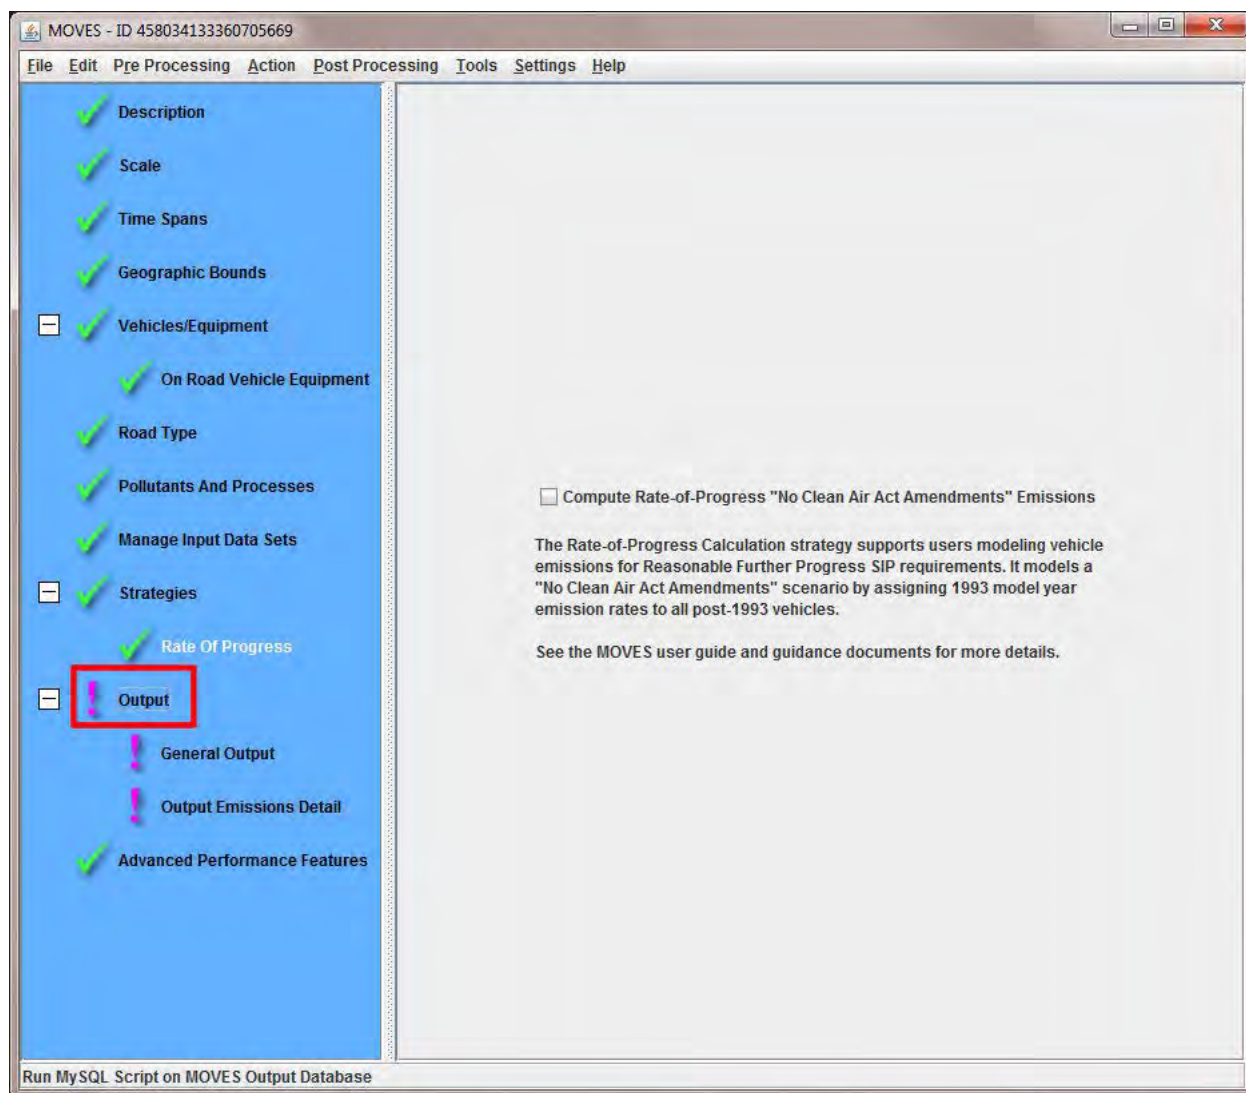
MOVES - ID 4580341333607056669

File Edit Pre Processing Action Post Processing Tools Settings Help

Description

Scale

Time Spans

Geographic Bounds

Vehicles/Equipment

On Road Vehicle Equipment

Road Type

Pollutants And Processes

Manage Input Data Sets

Strategies

Rate Of Progress

Output

General Output

Output Emissions Detail

Advanced Performance Features

Compute Rate-of-Progress "No Clean Air Act Amendments" Emissions

The Rate-of-Progress Calculation strategy supports users modeling vehicle emissions for Reasonable Further Progress SIP requirements. It models a "No Clean Air Act Amendments" scenario by assigning 1993 model year emission rates to all post-1993 vehicles.

See the MOVES user guide and guidance documents for more details.

Run MySQL Script on MOVES Output Database